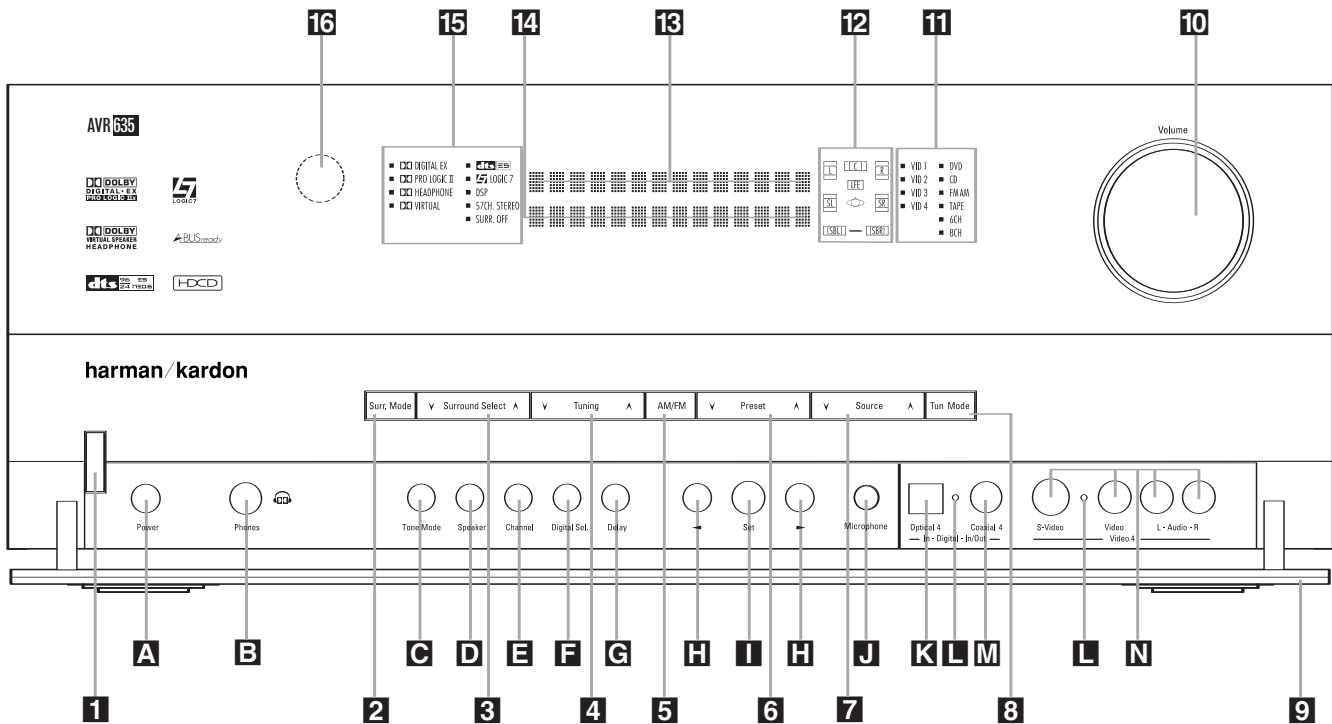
16 15 14 13 12 11 10

AVR 635

DOLBY DIGITAL • EX PRO LOGIC IIx

LOGIC7

DOLBY VIRTUAL SPEAKER HEADPHONE

BUS ready

dts 96/24 ES

HDCD

DIGITAL EX
PRO LOGIC II
HEADPHONE
VIRTUAL
dts ES
LOGIC 7
DSP
5/7CH. STEREO
SURR. OFF

L C R
LFE
SL SR
SBL SBR

VID 1
VID 2
VID 3
VID 4
DVD
CD
FM AM
TAPE
6CH
8CH

Volume

harman/kardon

Surr. Mode
∨ Surround Select ∧
∨ Tuning ∧
AM/FM
∨ Preset ∧
∨ Source ∧
Tun Mode

Power
Phones
Tone Mode
Speaker
Channel
Digital Sel.
Delay
◄
Set
►
Microphone
Optical 4
Coaxial 4
— In - Digital - In/Out —
S-Video
Video
L - Audio - R
Video 4

A B C D E F G H I H J K L M L N

1 2 3 4 5 6 7 8 9